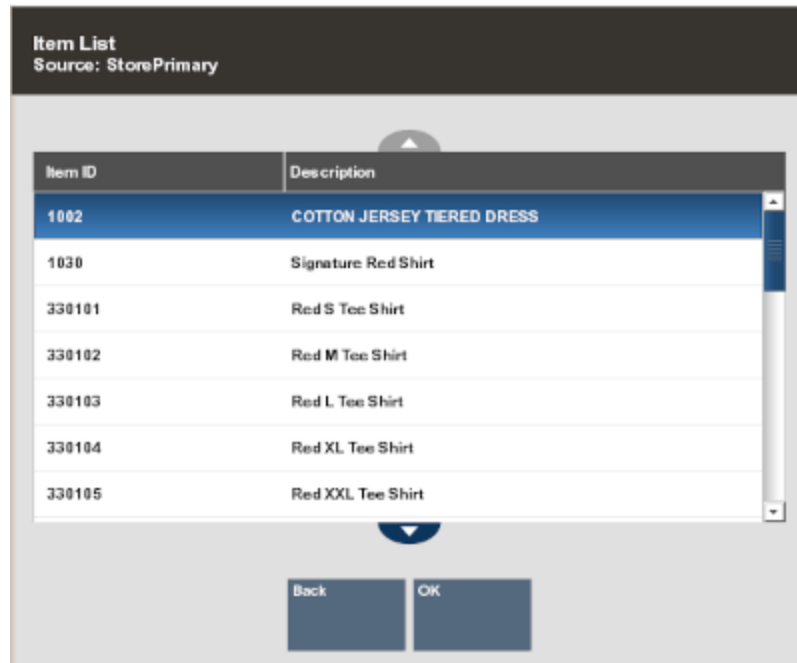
Item List
Source: StorePrimary

| Item ID | Description |
|---|---|
| 1002 | COTTON JERSEY TIERED DRESS |
| 1030 | Signature Red Shirt |
| 330101 | Red S Tee Shirt |
| 330102 | Red M Tee Shirt |
| 330103 | Red L Tee Shirt |
| 330104 | Red XL Tee Shirt |
| 330105 | Red XXL Tee Shirt |

Back
OK